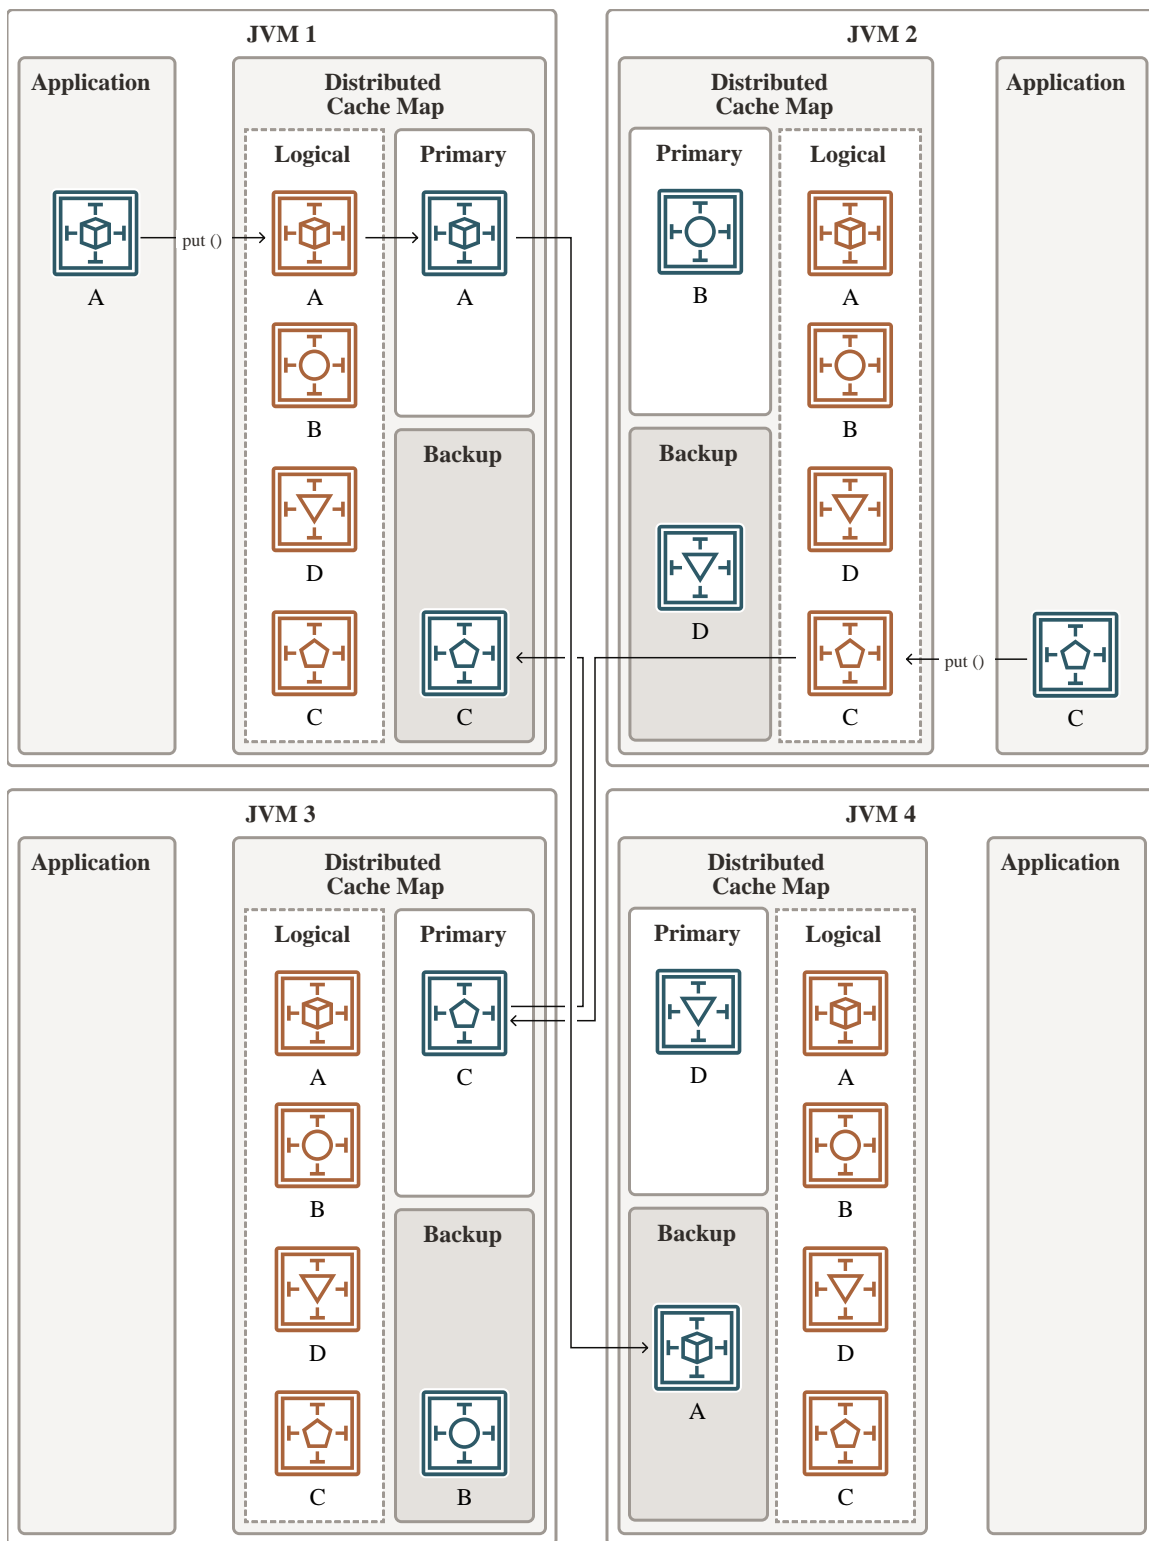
JVM 1

Application

A

put ()

Distributed Cache Map

Logical

A

B

D

C

Primary

A

Backup

C

JVM 2

Distributed Cache Map

Primary

B

Backup

D

Logical

A

B

D

C

put ()

Application

C

JVM 3

Application

Distributed Cache Map

Logical

A

B

D

C

Primary

C

Backup

B

JVM 4

Distributed Cache Map

Primary

D

Backup

A

Logical

A

B

D

C

Application